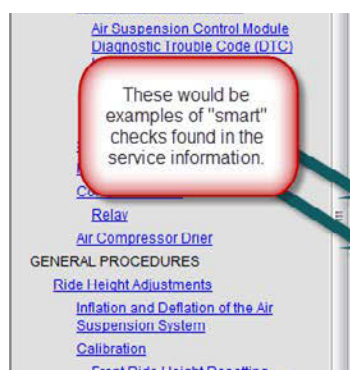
Air Suspension Control Module Diagnostic Trouble Code (DTC)

These would be examples of "smart" checks found in the service information.

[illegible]

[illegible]

Co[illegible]

Relay

Air Compressor Drier

GENERAL PROCEDURES

Ride Height Adjustments

Inflation and Deflation of the Air Suspension System

Calibration

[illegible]